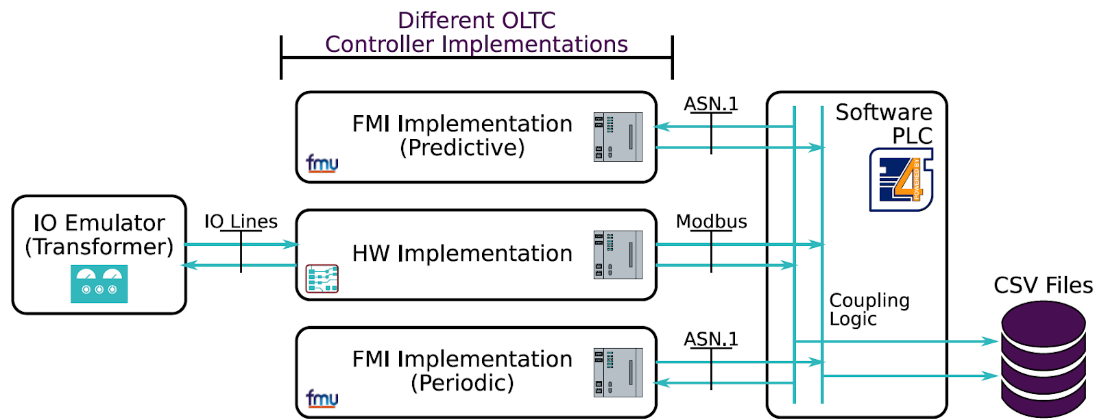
Different OLTC
Controller Implementations

FMI Implementation
(Predictive)

fmu

ASN.1

Software
PLC

IO Emulator
(Transformer)

IO Lines

HW Implementation

Modbus

Coupling
Logic

CSV Files

FMI Implementation
(Periodic)

fmu

ASN.1